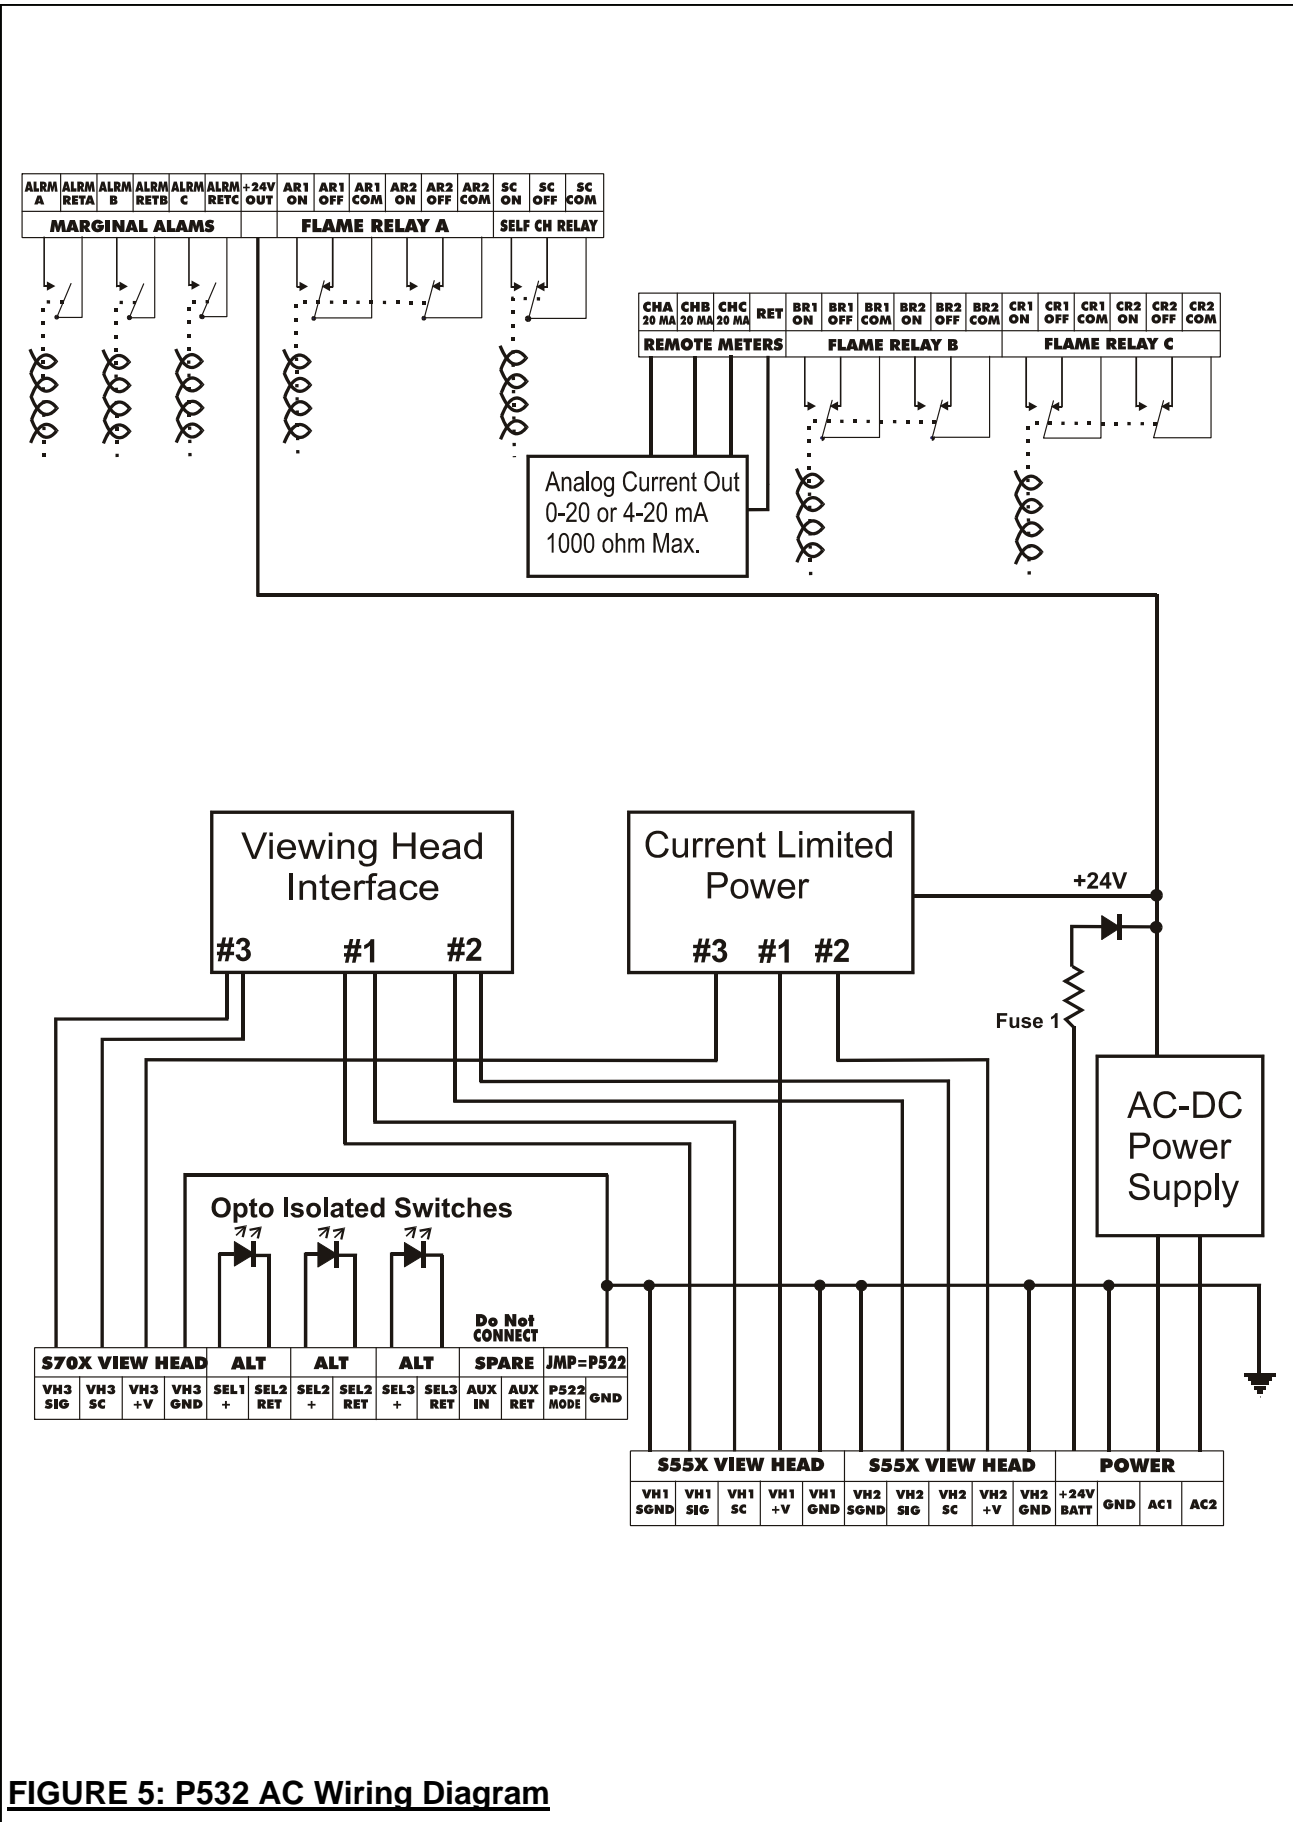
| ALRM A | ALRM RETA | ALRM B | ALRM RETB | ALRM C | ALRM RETC | +24V OUT | AR1 ON | AR1 OFF | AR1 COM | AR2 ON | AR2 OFF | AR2 COM | SC ON | SC OFF | SC COM |
|---|---|---|---|---|---|---|---|---|---|---|---|---|---|---|---|

MARGINAL ALAMS FLAME RELAY A SELF CH RELAY

| CHA 20 MA | CHB 20 MA | CHC 20 MA | RET | BR1 ON | BR1 OFF | BR1 COM | BR2 ON | BR2 OFF | BR2 COM | CR1 ON | CR1 OFF | CR1 COM | CR2 ON | CR2 OFF | CR2 COM |
|---|---|---|---|---|---|---|---|---|---|---|---|---|---|---|---|

REMOTE METERS FLAME RELAY B FLAME RELAY C

Analog Current Out
0-20 or 4-20 mA
1000 ohm Max.

Viewing Head Interface
#3 #1 #2

Current Limited Power
#3 #1 #2

+24V

Fuse 1

AC-DC Power Supply

Opto Isolated Switches

Do Not CONNECT

S70X VIEW HEAD ALT ALT ALT SPARE JMP=P522

| VH3 SIG | VH3 SC | VH3 +V | VH3 GND | SEL1 + | SEL2 RET | SEL2 + | SEL2 RET | SEL3 + | SEL3 RET | AUX IN | AUX RET | P522 MODE | GND |
|---|---|---|---|---|---|---|---|---|---|---|---|---|---|

S55X VIEW HEAD S55X VIEW HEAD POWER

| VH1 SGND | VH1 SIG | VH1 SC | VH1 +V | VH1 GND | VH2 SGND | VH2 SIG | VH2 SC | VH2 +V | VH2 GND | +24V BATT | GND | AC1 | AC2 |
|---|---|---|---|---|---|---|---|---|---|---|---|---|---|

FIGURE 5: P532 AC Wiring Diagram